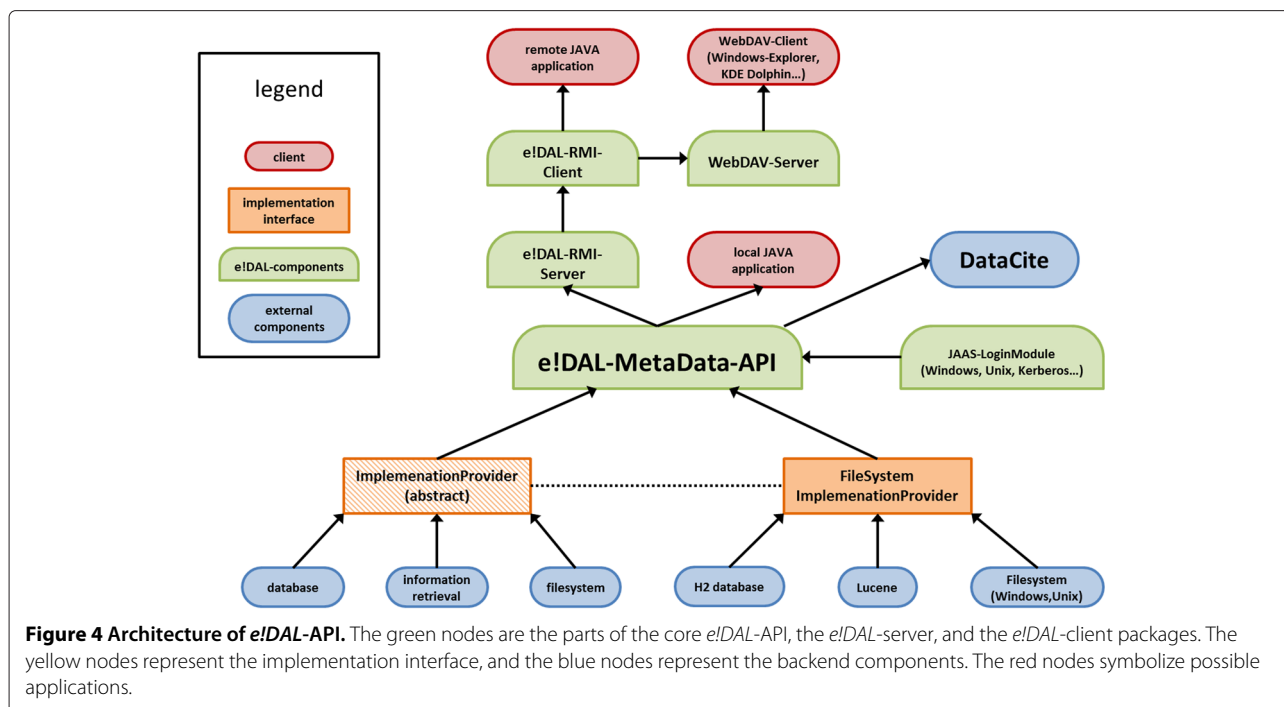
legend

client

implementation interface

e!DAL-components

external components

remote JAVA application

WebDAV-Client (Windows-Explorer, KDE Dolphin…)

e!DAL-RMI-Client

WebDAV-Server

e!DAL-RMI-Server

local JAVA application

DataCite

e!DAL-MetaData-API

JAAS-LoginModule (Windows, Unix, Kerberos…)

ImplemenationProvider (abstract)

FileSystem ImplemenationProvider

database

information retrieval

filesystem

H2 database

Lucene

Filesystem (Windows,Unix)

**Figure 4 Architecture of *e!DAL*-API.** The green nodes are the parts of the core *e!DAL*-API, the *e!DAL*-server, and the *e!DAL*-client packages. The yellow nodes represent the implementation interface, and the blue nodes represent the backend components. The red nodes symbolize possible applications.